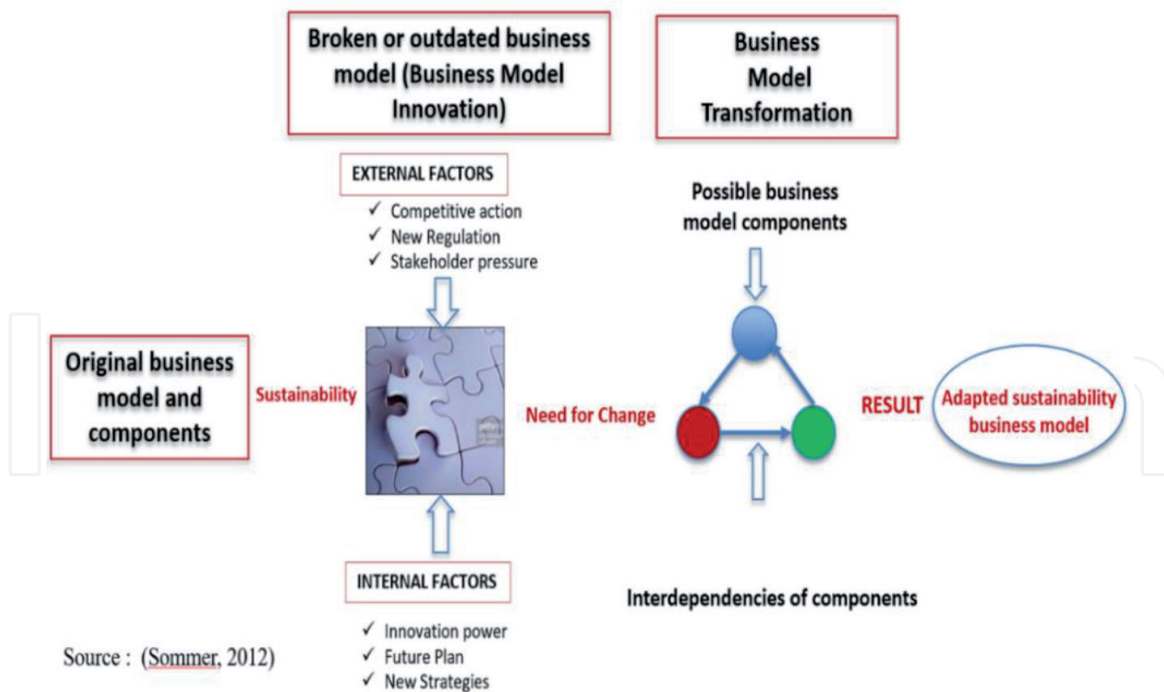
Broken or outdated business model (Business Model Innovation)

Business Model Transformation

EXTERNAL FACTORS

✓ Competitive action
✓ New Regulation
✓ Stakeholder pressure

Possible business model components

Original business model and components

Sustainability

Need for Change

RESULT

Adapted sustainability business model

INTERNAL FACTORS

✓ Innovation power
✓ Future Plan
✓ New Strategies

Interdependencies of components

Source : (Sommer, 2012)